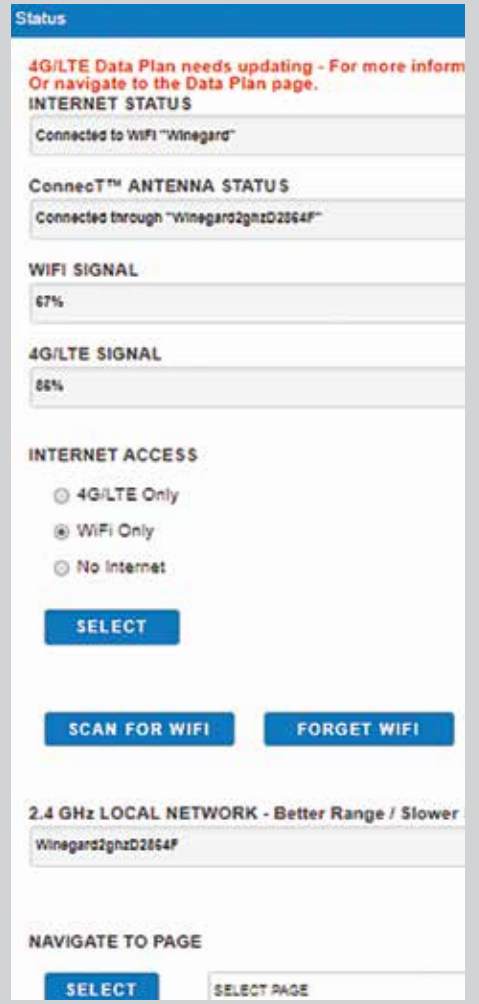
Status

4G/LTE Data Plan needs updating - For more inform
Or navigate to the Data Plan page.

INTERNET STATUS

Connected to WiFi "Winegard"

ConnecT™ ANTENNA STATUS

Connected through "Winegard2ghzD2864F"

WIFI SIGNAL

67%

4G/LTE SIGNAL

86%

INTERNET ACCESS

4G/LTE Only

WiFi Only

No Internet

SELECT

SCAN FOR WIFI

FORGET WIFI

2.4 GHz LOCAL NETWORK - Better Range / Slower

Winegard2ghzD2864F

NAVIGATE TO PAGE

SELECT

SELECT PAGE